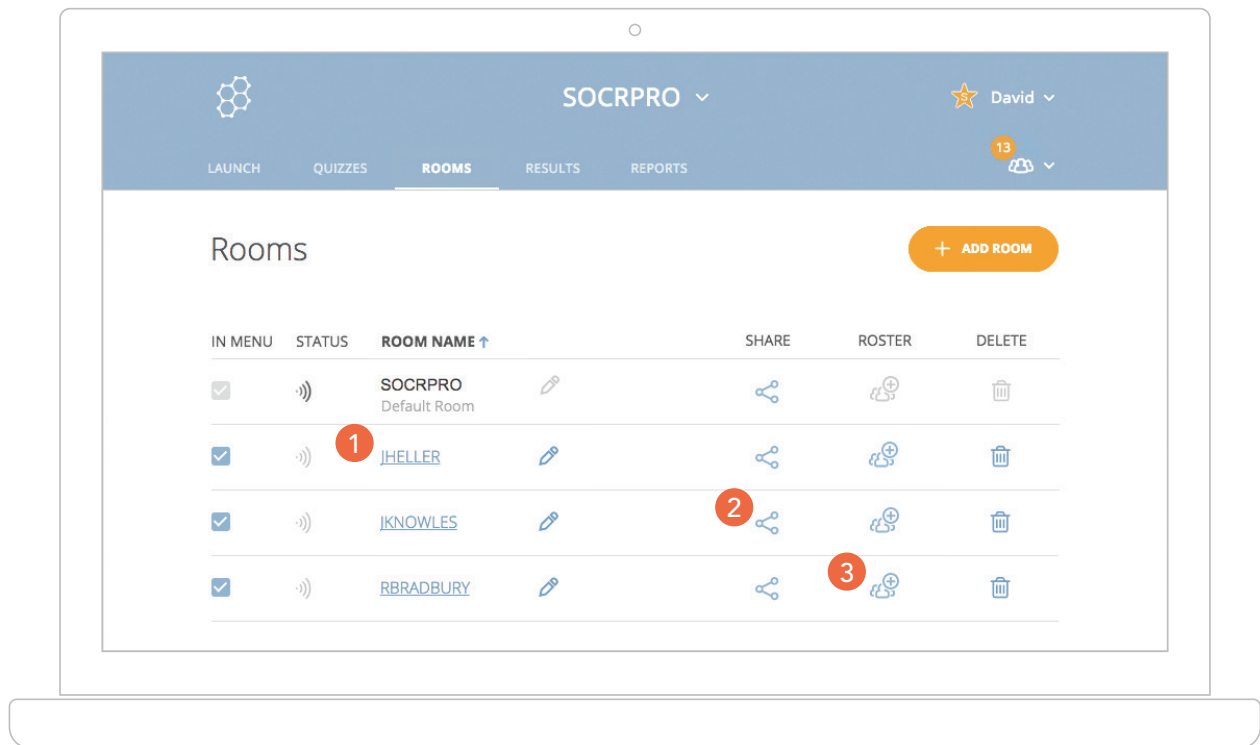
SOCRPRO

David

LAUNCH QUIZZES ROOMS RESULTS REPORTS

13

Rooms

+ ADD ROOM

| IN MENU | STATUS | ROOM NAME ↑ | | SHARE | ROSTER | DELETE |
|---|---|---|---|---|---|---|
| | | SOCRPRO Default Room | | | | |
| | | 1 JHELLER | | | | |
| | | JKNOWLES | | 2 | | |
| | | RBRADBURY | | | 3 | |